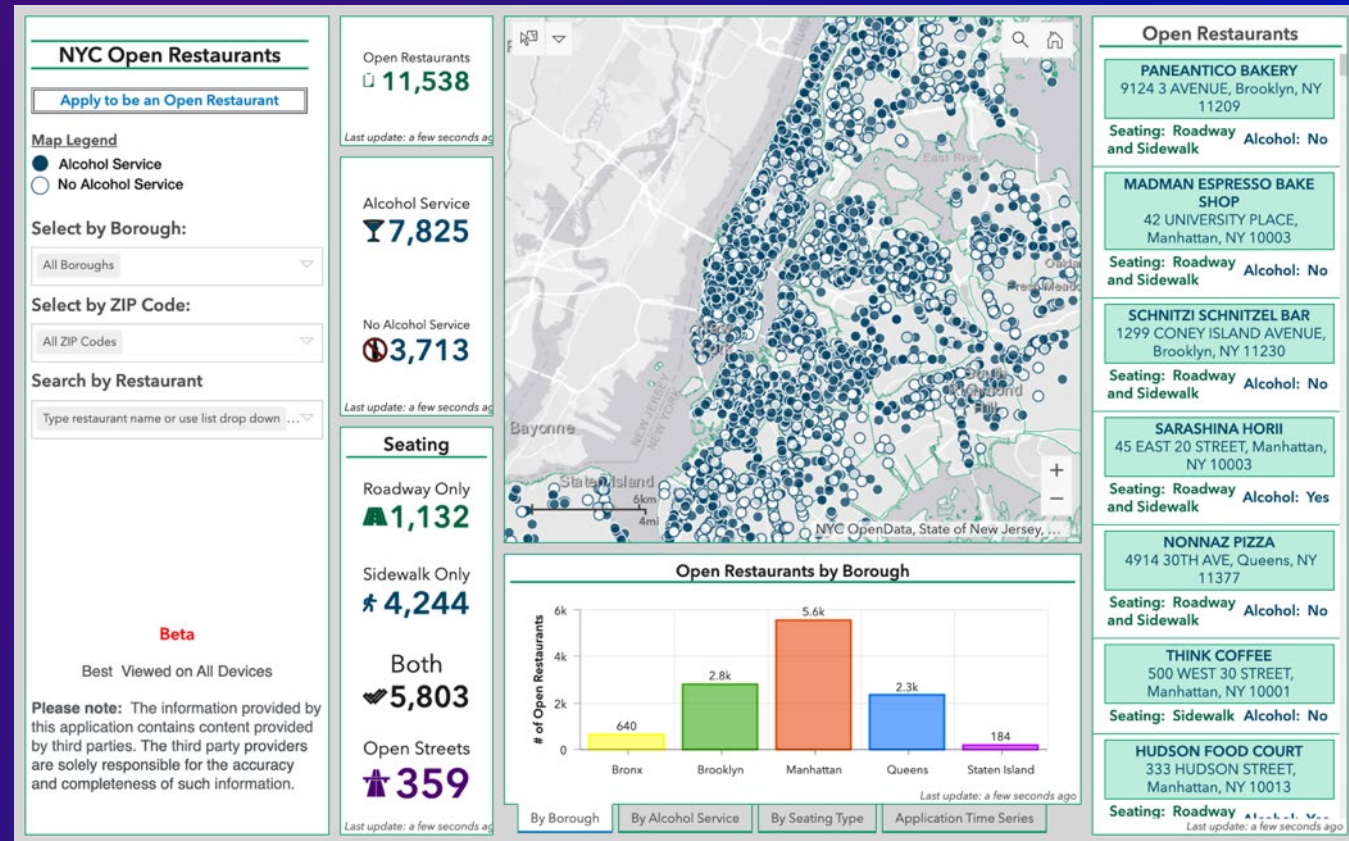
NYC Open Restaurants

Apply to be an Open Restaurant

Map Legend
Alcohol Service
No Alcohol Service

Select by Borough:
All Boroughs

Select by ZIP Code:
All ZIP Codes

Search by Restaurant
Type restaurant name or use list drop down ...

Beta

Best Viewed on All Devices

**Please note:** The information provided by this application contains content provided by third parties. The third party providers are solely responsible for the accuracy and completeness of such information.

Open Restaurants
11,538
Last update: a few seconds ag

Alcohol Service
7,825

No Alcohol Service
3,713
Last update: a few seconds ag

Seating
Roadway Only
1,132
Sidewalk Only
4,244
Both
5,803
Open Streets
359
Last update: a few seconds ag

East River
Bayonne
Staten Island
New Jersey
New York
South
Hill
6km
4mi
NYC OpenData, State of New Jersey, ...

Open Restaurants by Borough
# of Open Restaurants
6k
4k
2k
0
640
2.8k
5.6k
2.3k
184
Bronx
Brooklyn
Manhattan
Queens
Staten Island
Last update: a few seconds ago

By Borough | By Alcohol Service | By Seating Type | Application Time Series

Open Restaurants

PANEANTICO BAKERY
9124 3 AVENUE, Brooklyn, NY 11209
Seating: Roadway and Sidewalk Alcohol: No

MADMAN ESPRESSO BAKE SHOP
42 UNIVERSITY PLACE, Manhattan, NY 10003
Seating: Roadway and Sidewalk Alcohol: No

SCHNITZI SCHNITZEL BAR
1299 CONEY ISLAND AVENUE, Brooklyn, NY 11230
Seating: Roadway and Sidewalk Alcohol: No

SARASHINA HORII
45 EAST 20 STREET, Manhattan, NY 10003
Seating: Roadway and Sidewalk Alcohol: Yes

NONNAZ PIZZA
4914 30TH AVE, Queens, NY 11377
Seating: Roadway and Sidewalk Alcohol: No

THINK COFFEE
500 WEST 30 STREET, Manhattan, NY 10001
Seating: Sidewalk Alcohol: No

HUDSON FOOD COURT
333 HUDSON STREET, Manhattan, NY 10013
Seating: Roadway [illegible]
Last update: a few seconds ago